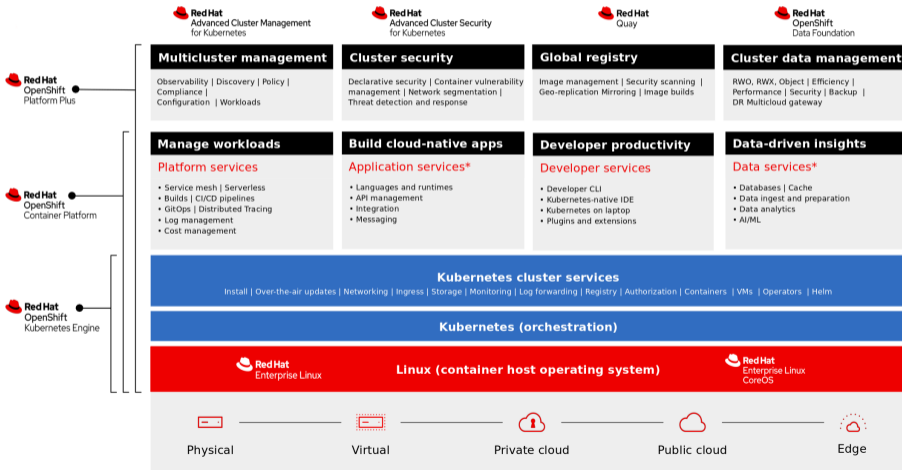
Red Hat
Advanced Cluster Management for Kubernetes

Red Hat
Advanced Cluster Security for Kubernetes

Red Hat
Quay

Red Hat
OpenShift
Data Foundation

Red Hat
OpenShift
Platform Plus

Red Hat
OpenShift
Container Platform

Red Hat
OpenShift
Kubernetes Engine

Multicluster management
Observability | Discovery | Policy | Compliance | Configuration | Workloads

Cluster security
Declarative security | Container vulnerability management | Network segmentation | Threat detection and response

Global registry
Image management | Security scanning | Geo-replication Mirroring | Image builds

Cluster data management
RWO, RWX, Object | Efficiency | Performance | Security | Backup | DR Multicloud gateway

Manage workloads
Platform services
• Service mesh | Serverless
• Builds | CI/CD pipelines
• GitOps | Distributed Tracing
• Log management
• Cost management

Build cloud-native apps
Application services*
• Languages and runtimes
• API management
• Integration
• Messaging

Developer productivity
Developer services
• Developer CLI
• Kubernetes-native IDE
• Kubernetes on laptop
• Plugins and extensions

Data-driven insights
Data services*
• Databases | Cache
• Data ingest and preparation
• Data analytics
• AI/ML

Kubernetes cluster services
Install | Over-the-air updates | Networking | Ingress | Storage | Monitoring | Log forwarding | Registry | Authorization | Containers | VMs | Operators | Helm

Kubernetes (orchestration)

Red Hat
Enterprise Linux

Linux (container host operating system)

Red Hat
Enterprise Linux
CoreOS

Physical

Virtual

Private cloud

Public cloud

Edge